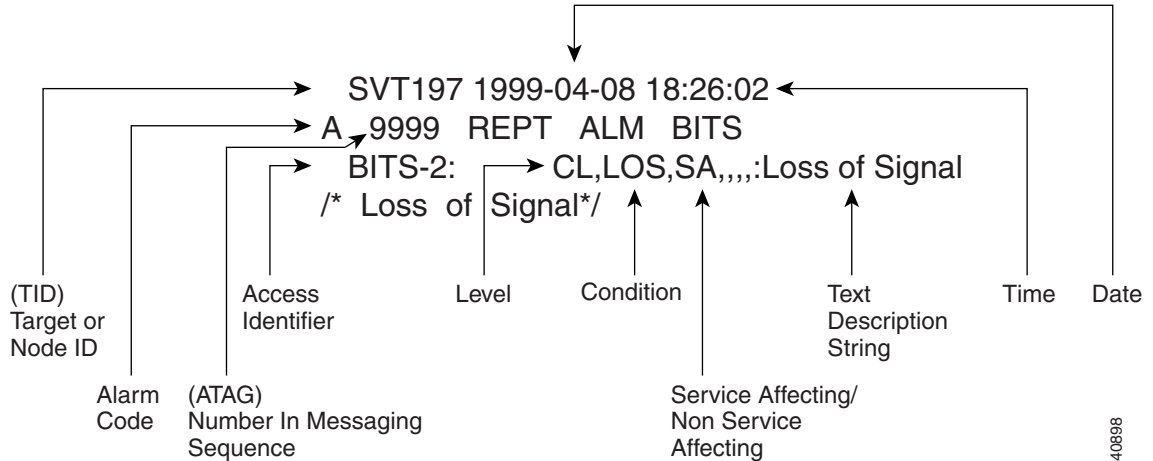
SVT197 1999-04-08 18:26:02
A 9999 REPT ALM BITS
BITS-2: CL,LOS,SA,,,,:Loss of Signal
/* Loss of Signal*/

(TID) Target or Node ID

Access Identifier

Level

Condition

Text Description String

Time

Date

Alarm Code

(ATAG) Number In Messaging Sequence

Service Affecting/ Non Service Affecting

40898